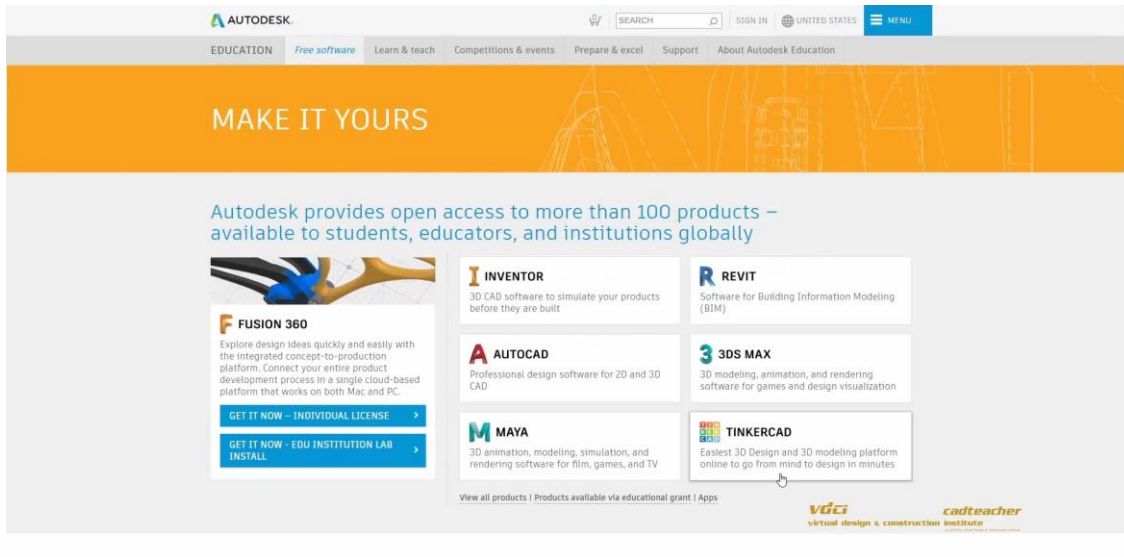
AUTODESK.

SEARCH | SIGN IN | UNITED STATES | MENU

EDUCATION | Free software | Learn & teach | Competitions & events | Prepare & excel | Support | About Autodesk Education

MAKE IT YOURS

Autodesk provides open access to more than 100 products – available to students, educators, and institutions globally

FUSION 360

Explore design ideas quickly and easily with the integrated concept-to-production platform. Connect your entire product development process in a single cloud-based platform that works on both Mac and PC.

GET IT NOW – INDIVIDUAL LICENSE

GET IT NOW - EDU INSTITUTION LAB INSTALL

INVENTOR

3D CAD software to simulate your products before they are built

REVIT

Software for Building Information Modeling (BIM)

AUTOCAD

Professional design software for 2D and 3D CAD

3DS MAX

3D modeling, animation, and rendering software for games and design visualization

MAYA

3D animation, modeling, simulation, and rendering software for film, games, and TV

TINKERCAD

Easiest 3D Design and 3D modeling platform online to go from mind to design in minutes

View all products | Products available via educational grant | Apps

VDCI
virtual design & construction institute

cadteacher